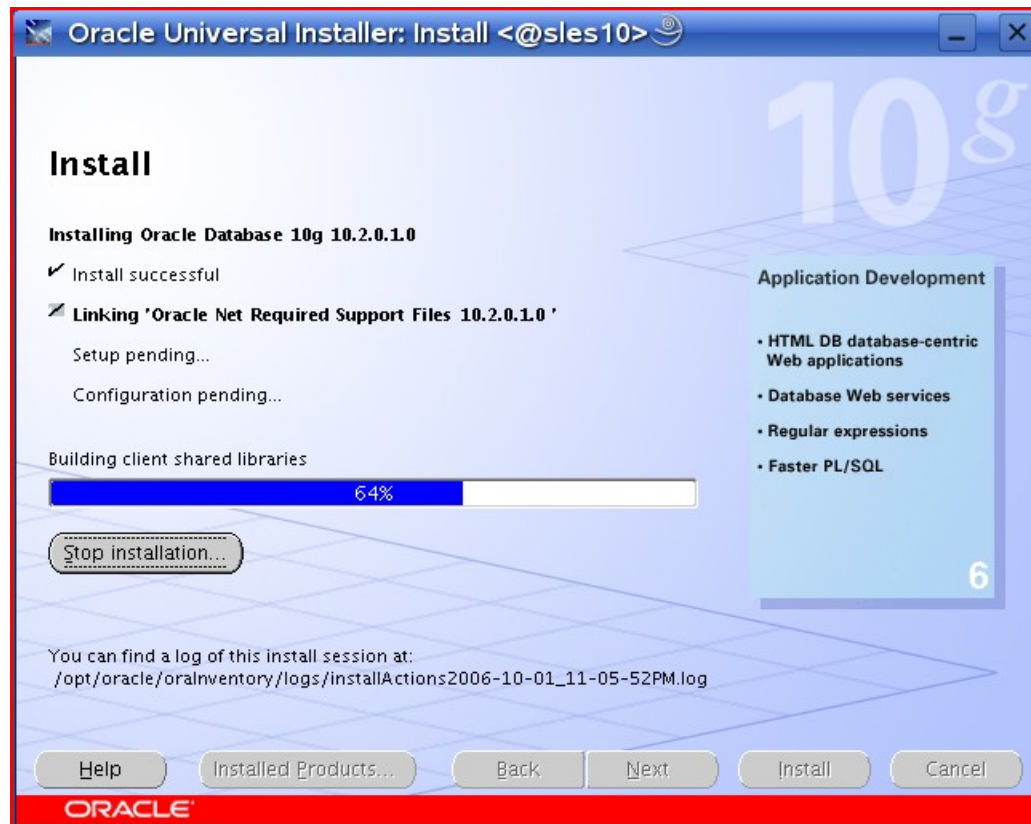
Oracle Universal Installer: Install <@sles10>

10g

Install

Installing Oracle Database 10g 10.2.0.1.0

Install successful

Linking 'Oracle Net Required Support Files 10.2.0.1.0 '

Setup pending...

Configuration pending...

Building client shared libraries

64%

Stop installation...

Application Development

• HTML DB database-centric Web applications

• Database Web services

• Regular expressions

• Faster PL/SQL

6

You can find a log of this install session at:
/opt/oracle/oraInventory/logs/installActions2006-10-01_11-05-52PM.log

Help

Installed Products...

Back

Next

Install

Cancel

ORACLE